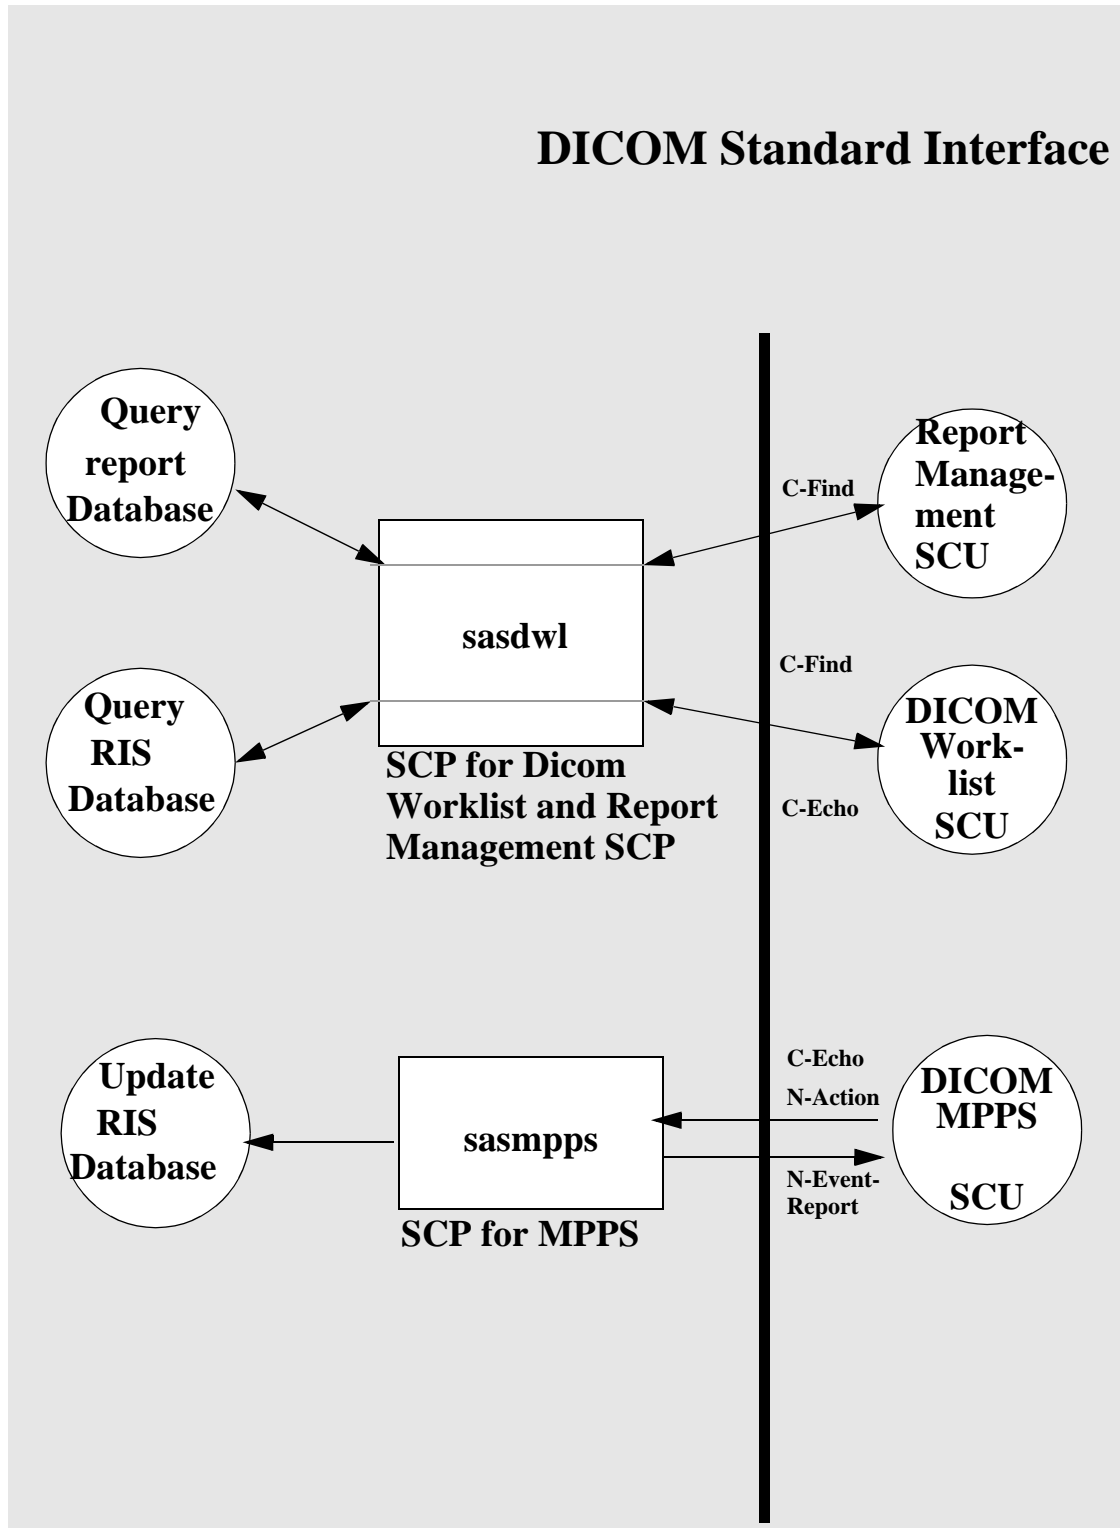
DICOM Standard Interface

Query report Database

sasdwl

Report Management SCU

C-Find

C-Find

Query RIS Database

SCP for Dicom Worklist and Report Management SCP

DICOM Worklist SCU

C-Echo

Update RIS Database

sasmpps

SCP for MPPS

C-Echo

N-Action

N-Event-Report

DICOM MPPS SCU